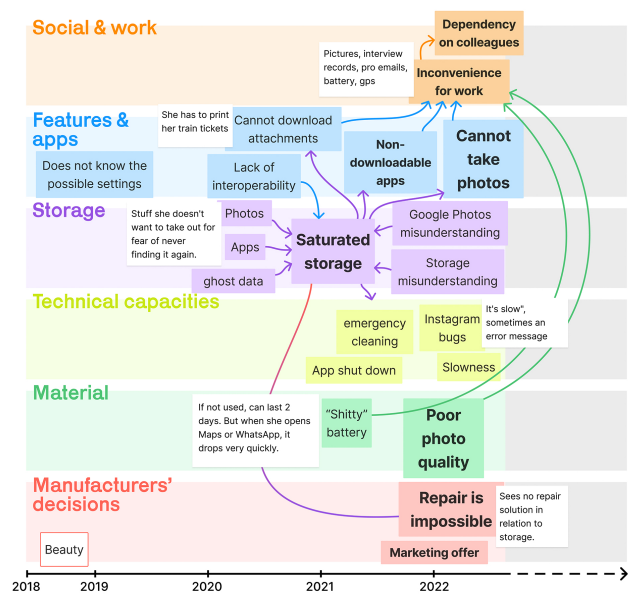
Social & work

Dependency on colleagues

Pictures, interview records, pro emails, battery, gps

Inconvenience for work

Features & apps

She has to print her train tickets

Cannot download attachments

Non-downloadable apps

Cannot take photos

Does not know the possible settings

Lack of interoperability

Storage

Stuff she doesn't want to take out for fear of never finding it again.

Photos

Apps

ghost data

Saturated storage

Google Photos misunderstanding

Storage misunderstanding

Technical capacities

emergency cleaning

Instagram bugs

It's slow", sometimes an error message

App shut down

Slowness

Material

If not used, can last 2 days. But when she opens Maps or WhatsApp, it drops very quickly.

"Shitty" battery

Poor photo quality

Manufacturers' decisions

Repair is impossible

Sees no repair solution in relation to storage.

Beauty

Marketing offer

2018 2019 2020 2021 2022